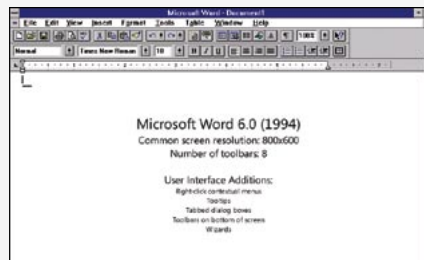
Microsoft Word - Document1

File Edit View Insert Format Tools Table Window Help

100%

Normal

Times New Roman

10

B I U

Microsoft Word 6.0 (1994)

Common screen resolution: 800x600

Number of toolbars: 8

User Interface Additions:

Right-click contextual menus

Tooltips

Tabbed dialog boxes

Toolbars on bottom of screen

Wizards